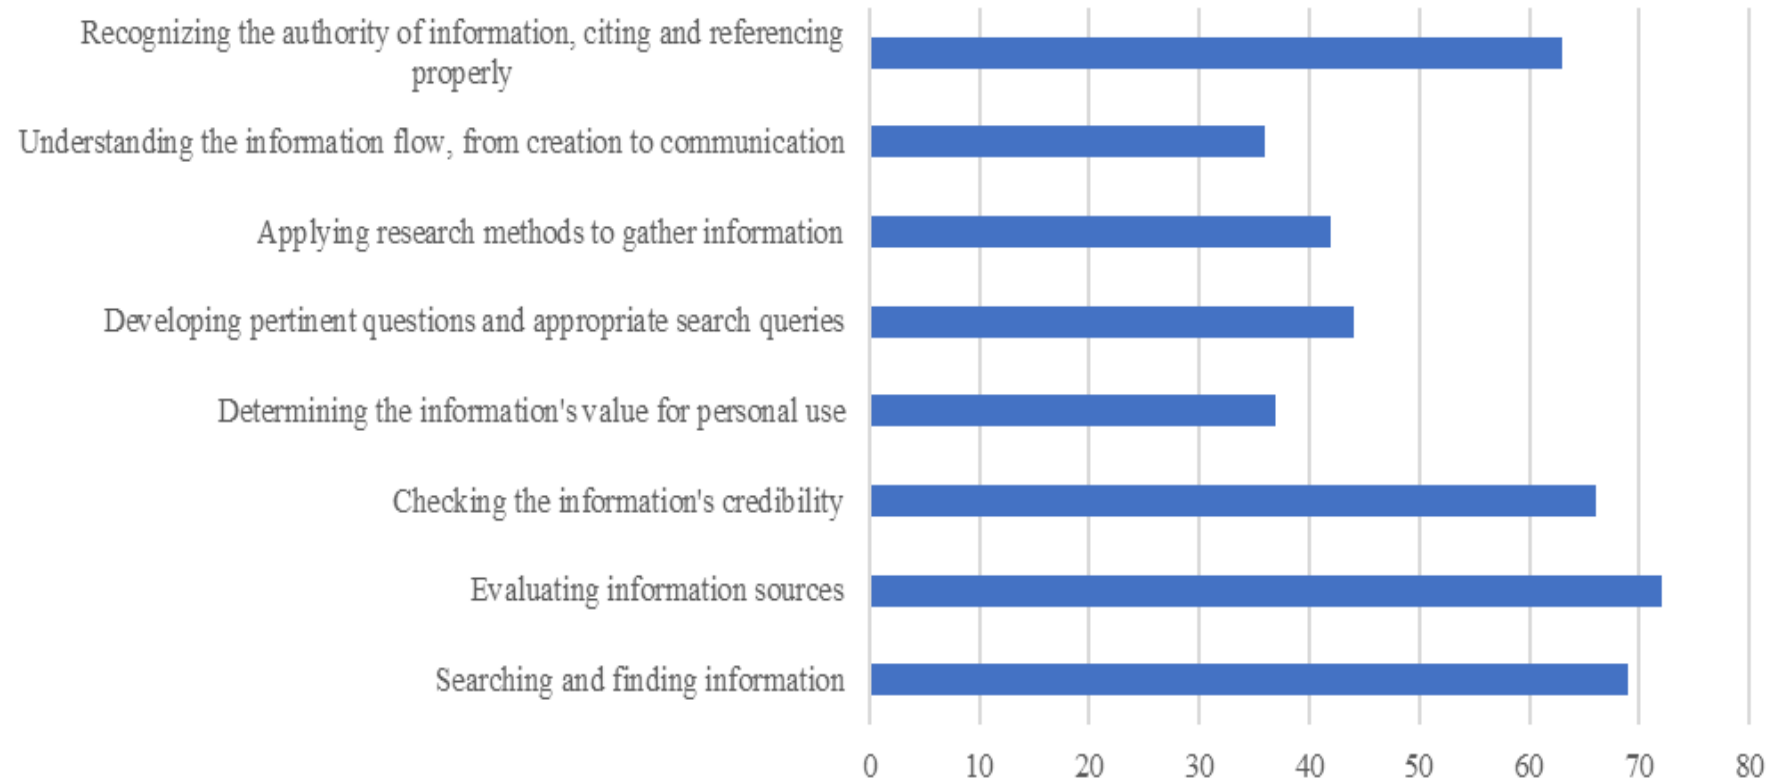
Recognizing the authority of information, citing and referencing properly

Understanding the information flow, from creation to communication

Applying research methods to gather information

Developing pertinent questions and appropriate search queries

Determining the information's value for personal use

Checking the information's credibility

Evaluating information sources

Searching and finding information

0 10 20 30 40 50 60 70 80